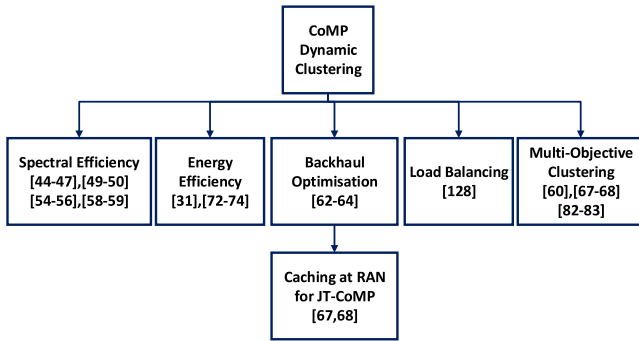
CoMP Dynamic Clustering

Spectral Efficiency [44-47],[49-50] [54-56],[58-59]

Energy Efficiency [31],[72-74]

Backhaul Optimisation [62-64]

Load Balancing [128]

Multi-Objective Clustering [60],[67-68] [82-83]

Caching at RAN for JT-CoMP [67,68]